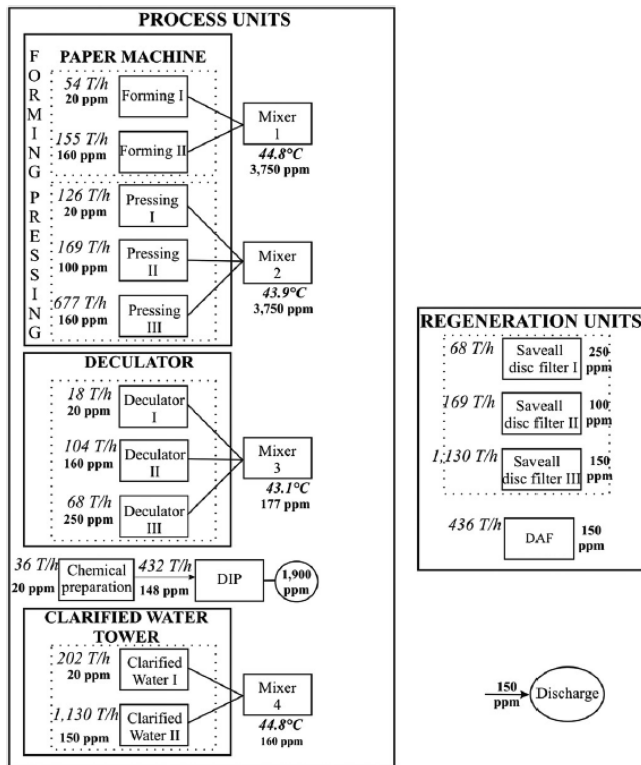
PROCESS UNITS

PAPER MACHINE

FORMING

PRESSING

54 T/h
20 ppm
Forming I

155 T/h
160 ppm
Forming II

Mixer 1
44.8°C
3,750 ppm

126 T/h
20 ppm
Pressing I

169 T/h
100 ppm
Pressing II

677 T/h
160 ppm
Pressing III

Mixer 2
43.9°C
3,750 ppm

DECULATOR

18 T/h
20 ppm
Deculator I

104 T/h
160 ppm
Deculator II

68 T/h
250 ppm
Deculator III

Mixer 3
43.1°C
177 ppm

36 T/h
20 ppm
Chemical preparation
432 T/h
148 ppm
DIP
1,900 ppm

CLARIFIED WATER TOWER

202 T/h
20 ppm
Clarified Water I

1,130 T/h
150 ppm
Clarified Water II

Mixer 4
44.8°C
160 ppm

REGENERATION UNITS

68 T/h
Saveall disc filter I
250 ppm

169 T/h
Saveall disc filter II
100 ppm

1,130 T/h
Saveall disc filter III
150 ppm

436 T/h
DAF
150 ppm

150 ppm
Discharge